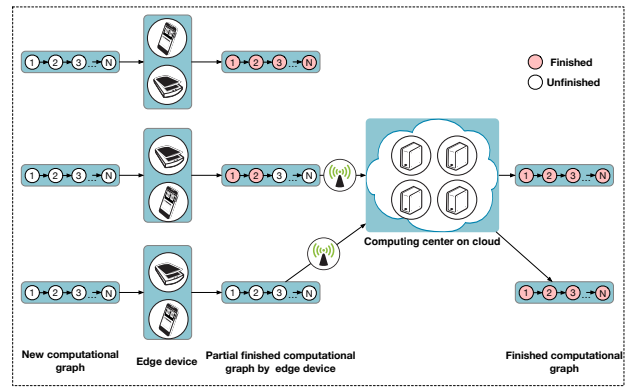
1 2 3 N

1 2 3 N

Finished

Unfinished

1 2 3 N

1 2 3 N

1 2 3 N

1 2 3 N

Computing center on cloud

1 2 3 N

1 2 3 N

1 2 3 N

New computational graph

Edge device

Partial finished computational graph by edge device

Finished computational graph